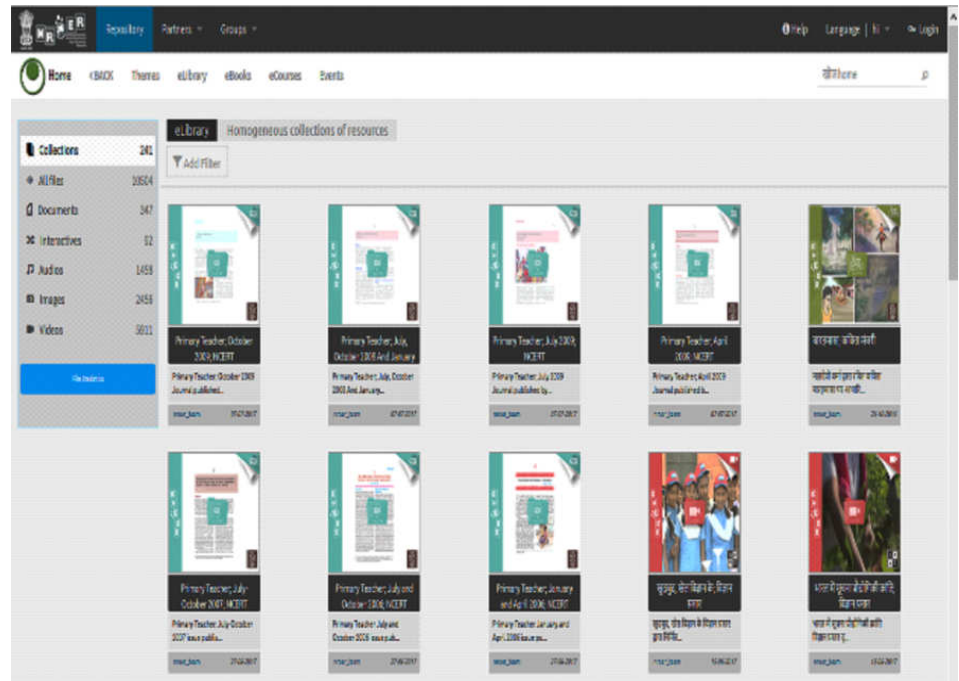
NROER Repository Partners Groups

Help Language | hi Login

Home <BACK Themes eLibrary eBooks eCourses Events

खोज home

eLibrary Homogeneous collections of resources

Add Filter

Collections 241

All files 10604

Documents 347

Interactives 92

Audios 1459

Images 2456

Videos 5611

File Statistics

Primary Teacher; October 2009; NCERT

Primary Teacher October 2009 Journal published...

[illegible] 07-07-2017

Primary Teacher; July, October 2008 And January

Primary Teacher, July, October 2008 And January...

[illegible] 07-07-2017

Primary Teacher; July 2009; NCERT

Primary Teacher July 2009 Journal published by...

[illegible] 07-07-2017

Primary Teacher; April 2009; NCERT

Primary Teacher, April 2009 Journal published b...

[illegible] 07-07-2017

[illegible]

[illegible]

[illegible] 29-10-2016

Primary Teacher; July-October 2007; NCERT

Primary Teacher, July-October 2007 issue publis...

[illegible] 27-06-2017

Primary Teacher; July and October 2006; NCERT

Primary Teacher, July and October 2006 issue pub...

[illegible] 27-06-2017

Primary Teacher; January and April 2006; NCERT

Primary Teacher January and April 2006 issue pub...

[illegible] 27-06-2017

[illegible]

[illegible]

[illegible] 18-06-2017

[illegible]

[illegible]

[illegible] 18-06-2017